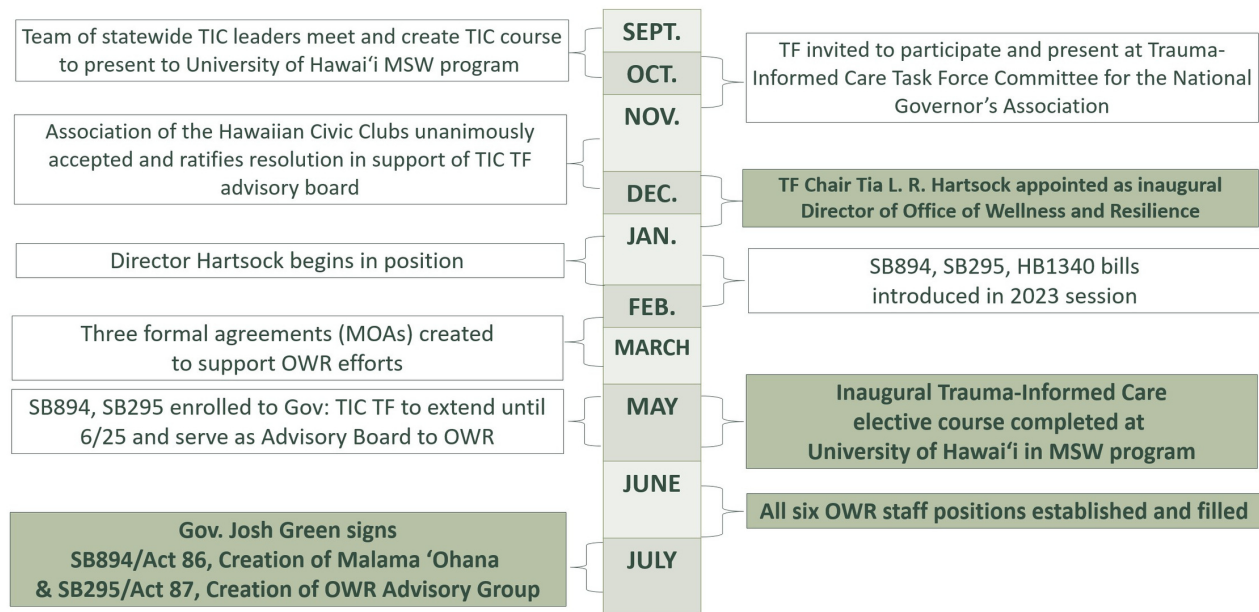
SEPT.

Team of statewide TIC leaders meet and create TIC course to present to University of Hawaiʻi MSW program

OCT.

TF invited to participate and present at Trauma-Informed Care Task Force Committee for the National Governor's Association

NOV.

Association of the Hawaiian Civic Clubs unanimously accepted and ratifies resolution in support of TIC TF advisory board

DEC.

TF Chair Tia L. R. Hartsock appointed as inaugural Director of Office of Wellness and Resilience

JAN.

Director Hartsock begins in position

SB894, SB295, HB1340 bills introduced in 2023 session

FEB.

Three formal agreements (MOAs) created to support OWR efforts

MARCH

MAY

SB894, SB295 enrolled to Gov: TIC TF to extend until 6/25 and serve as Advisory Board to OWR

Inaugural Trauma-Informed Care elective course completed at University of Hawaiʻi in MSW program

JUNE

All six OWR staff positions established and filled

JULY

Gov. Josh Green signs SB894/Act 86, Creation of Malama ʻOhana & SB295/Act 87, Creation of OWR Advisory Group